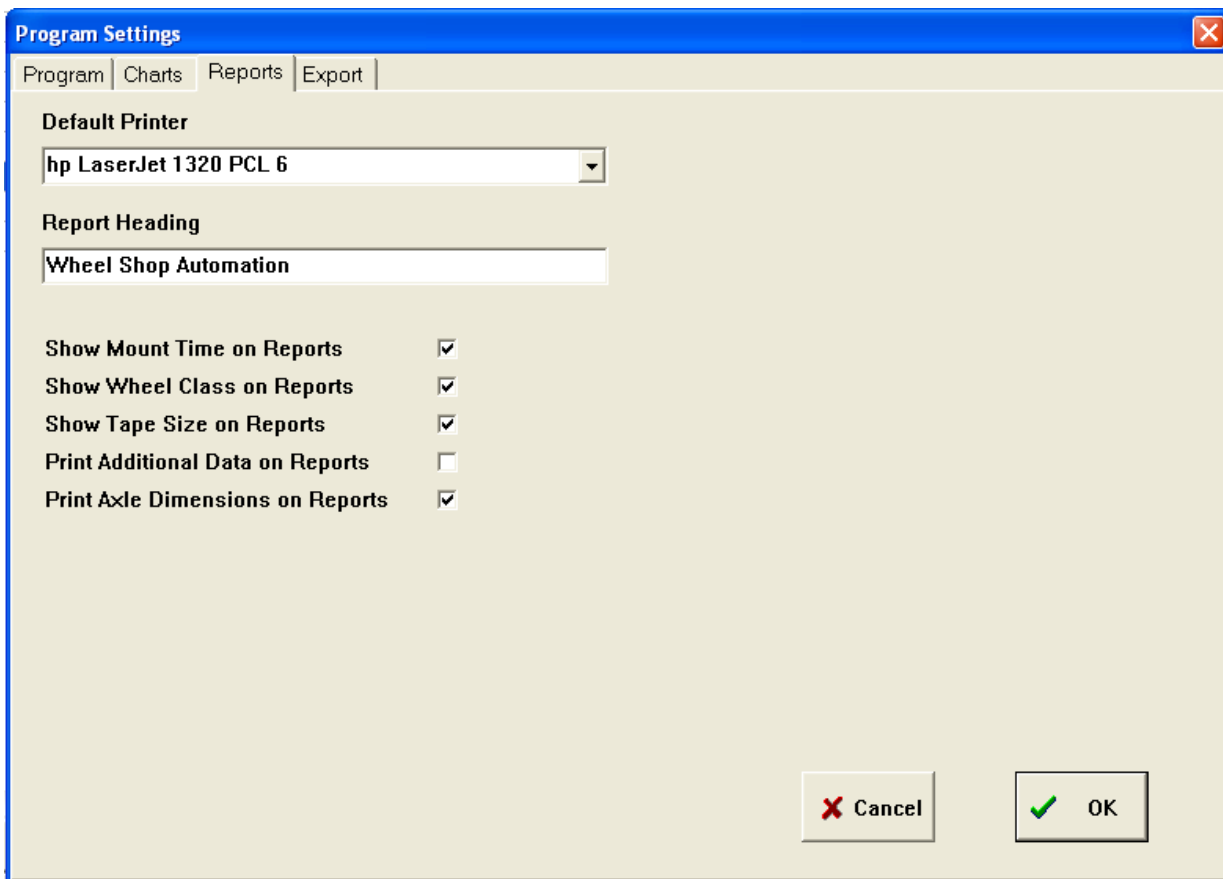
Program Settings

Program | Charts | Reports | Export

Default Printer

hp LaserJet 1320 PCL 6

Report Heading

Wheel Shop Automation

Show Mount Time on Reports
Show Wheel Class on Reports
Show Tape Size on Reports
Print Additional Data on Reports
Print Axle Dimensions on Reports

Cancel

OK